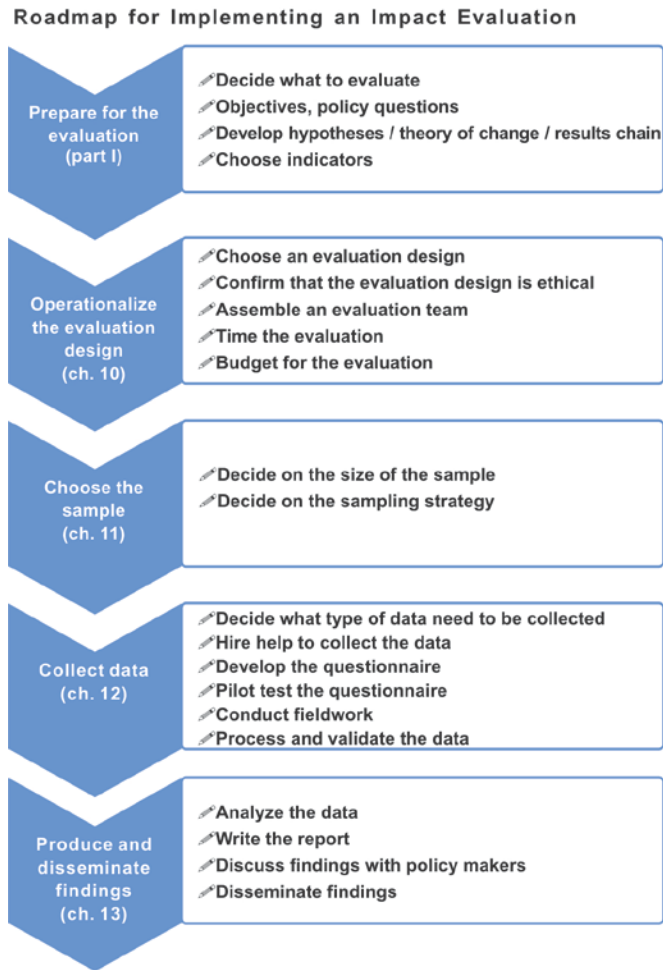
Roadmap for Implementing an Impact Evaluation

Prepare for the evaluation (part I)

Decide what to evaluate
Objectives, policy questions
Develop hypotheses / theory of change / results chain
Choose indicators

Operationalize the evaluation design (ch. 10)

Choose an evaluation design
Confirm that the evaluation design is ethical
Assemble an evaluation team
Time the evaluation
Budget for the evaluation

Choose the sample (ch. 11)

Decide on the size of the sample
Decide on the sampling strategy

Collect data (ch. 12)

Decide what type of data need to be collected
Hire help to collect the data
Develop the questionnaire
Pilot test the questionnaire
Conduct fieldwork
Process and validate the data

Produce and disseminate findings (ch. 13)

Analyze the data
Write the report
Discuss findings with policy makers
Disseminate findings